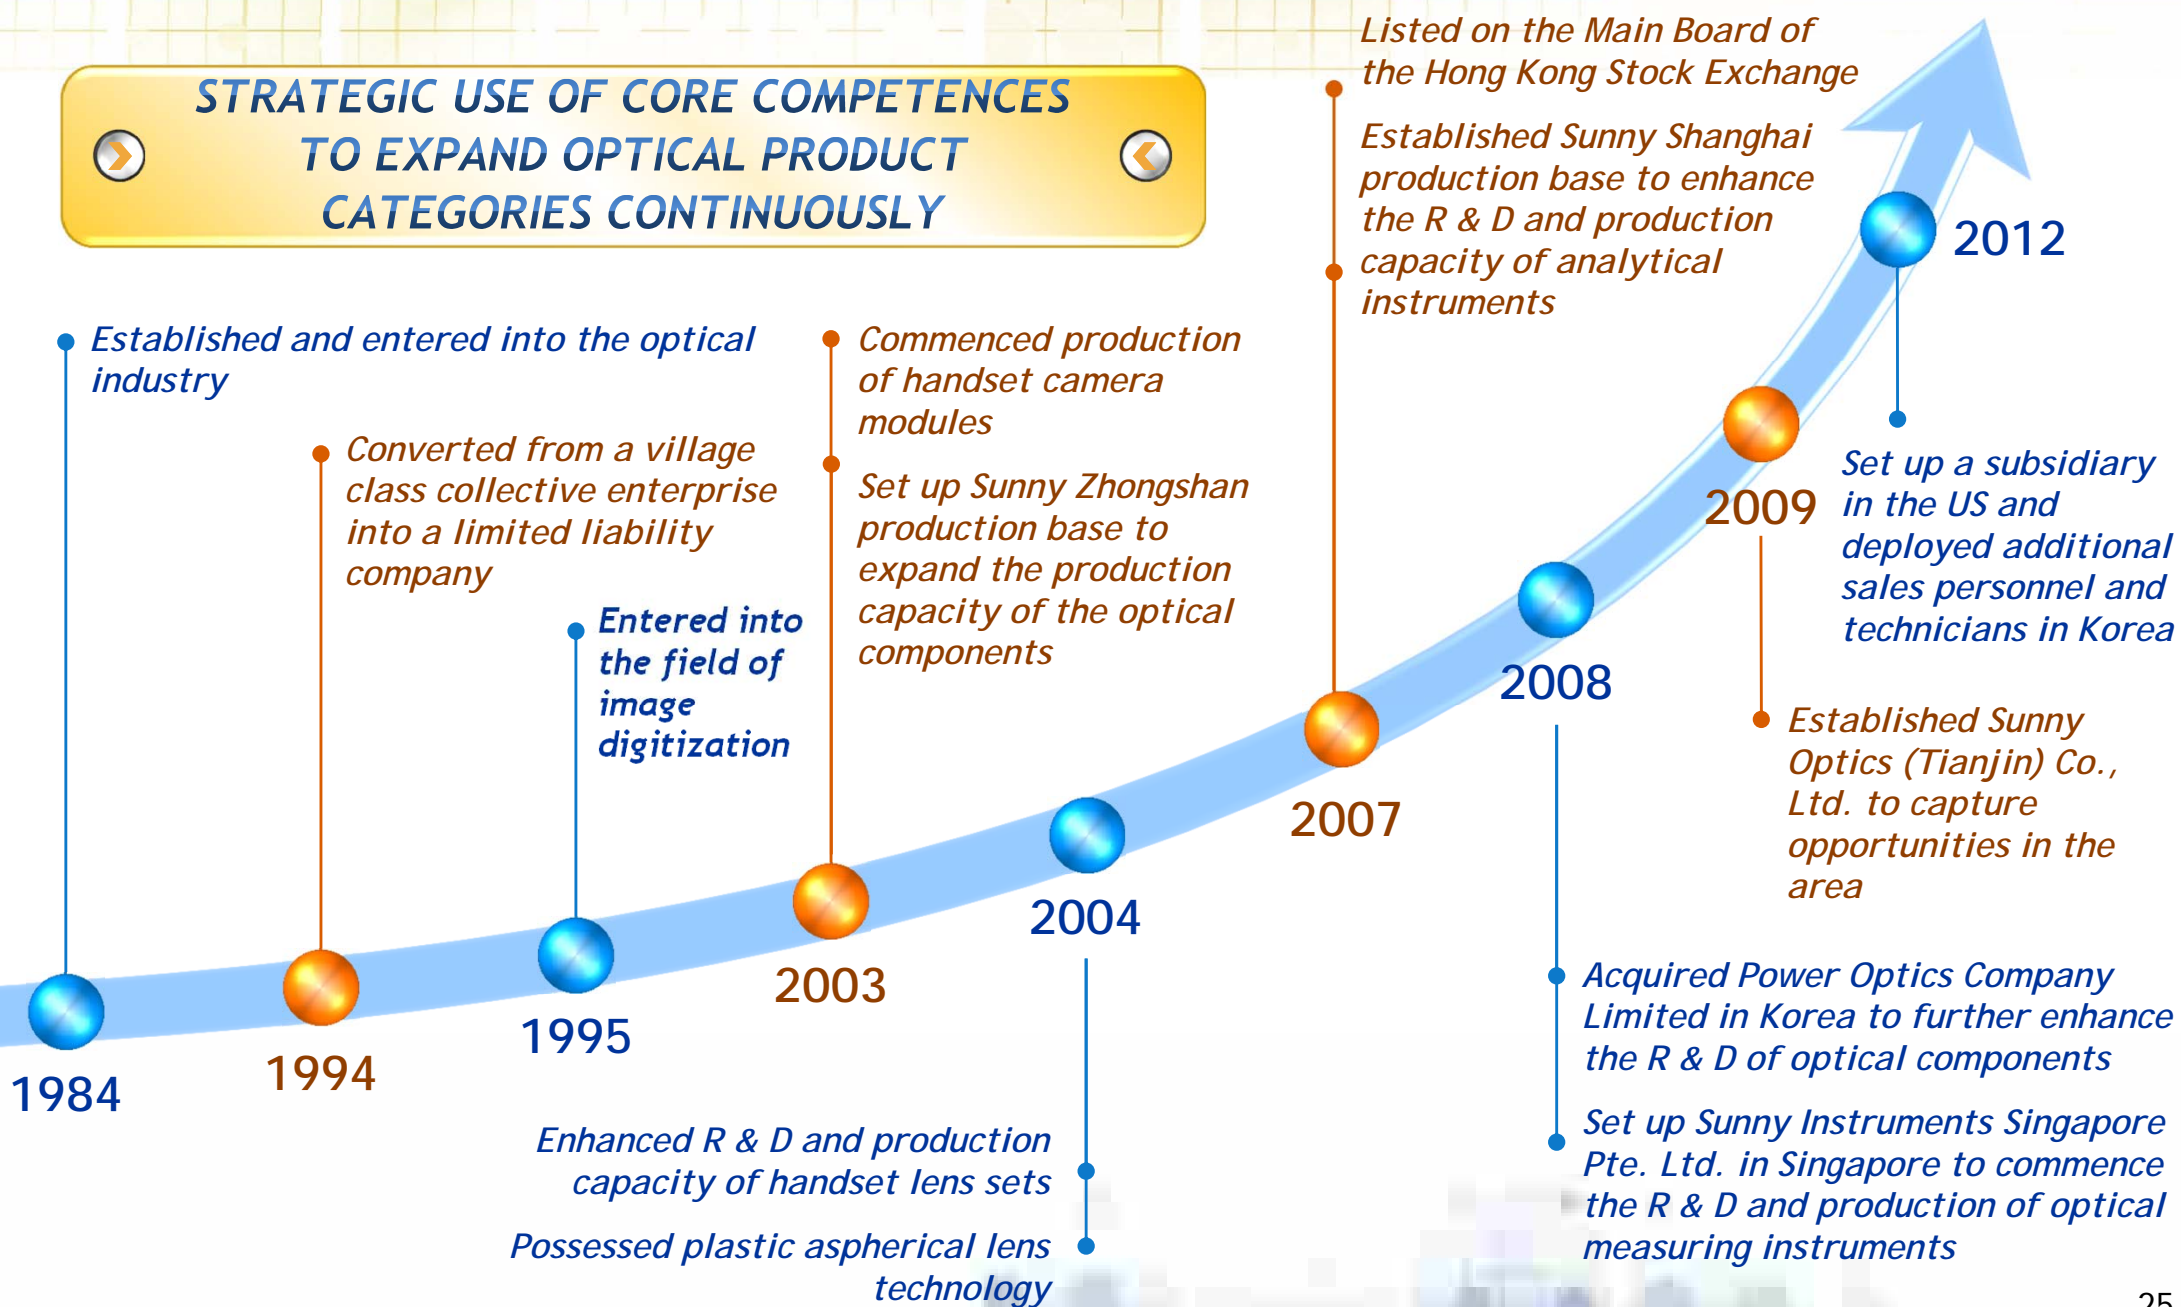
STRATEGIC USE OF CORE COMPETENCES TO EXPAND OPTICAL PRODUCT CATEGORIES CONTINUOUSLY

Established and entered into the optical industry

1984

Converted from a village class collective enterprise into a limited liability company

1994

Entered into the field of image digitization

1995

Commenced production of handset camera modules

Set up Sunny Zhongshan production base to expand the production capacity of the optical components

2003

2004

Enhanced R & D and production capacity of handset lens sets

Possessed plastic aspherical lens technology

Listed on the Main Board of the Hong Kong Stock Exchange

Established Sunny Shanghai production base to enhance the R & D and production capacity of analytical instruments

2007

2008

Acquired Power Optics Company Limited in Korea to further enhance the R & D of optical components

Set up Sunny Instruments Singapore Pte. Ltd. in Singapore to commence the R & D and production of optical measuring instruments

2009

Established Sunny Optics (Tianjin) Co., Ltd. to capture opportunities in the area

2012

Set up a subsidiary in the US and deployed additional sales personnel and technicians in Korea

25